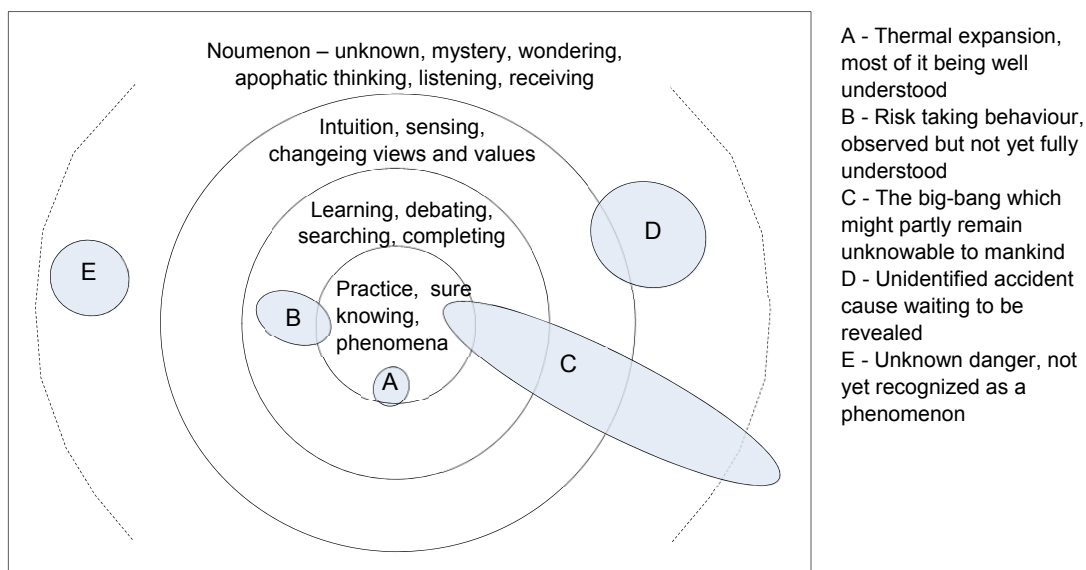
Noumenon – unknown, mystery, wondering, apophatic thinking, listening, receiving

Intuition, sensing, changeing views and values

Learning, debating, searching, completing

Practice, sure knowing, phenomena

A

B

C

D

E

A - Thermal expansion, most of it being well understood
B - Risk taking behaviour, observed but not yet fully understood
C - The big-bang which might partly remain unknowable to mankind
D - Unidentified accident cause waiting to be revealed
E - Unknown danger, not yet recognized as a phenomenon